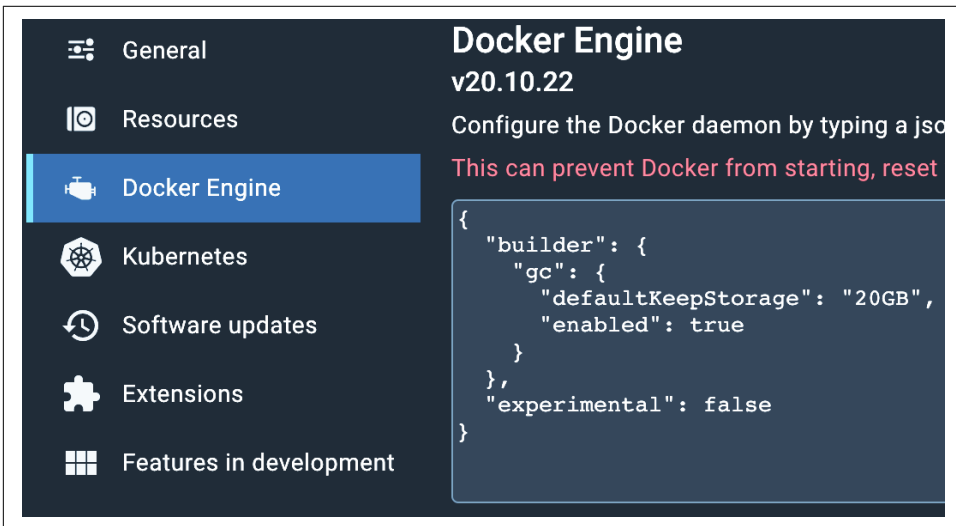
General

Resources

Docker Engine

Kubernetes

Software updates

Extensions

Features in development

Docker Engine

v20.10.22

Configure the Docker daemon by typing a jso

This can prevent Docker from starting, reset

```
{
  "builder": {
    "gc": {
      "defaultKeepStorage": "20GB",
      "enabled": true
    }
  },
  "experimental": false
}
```